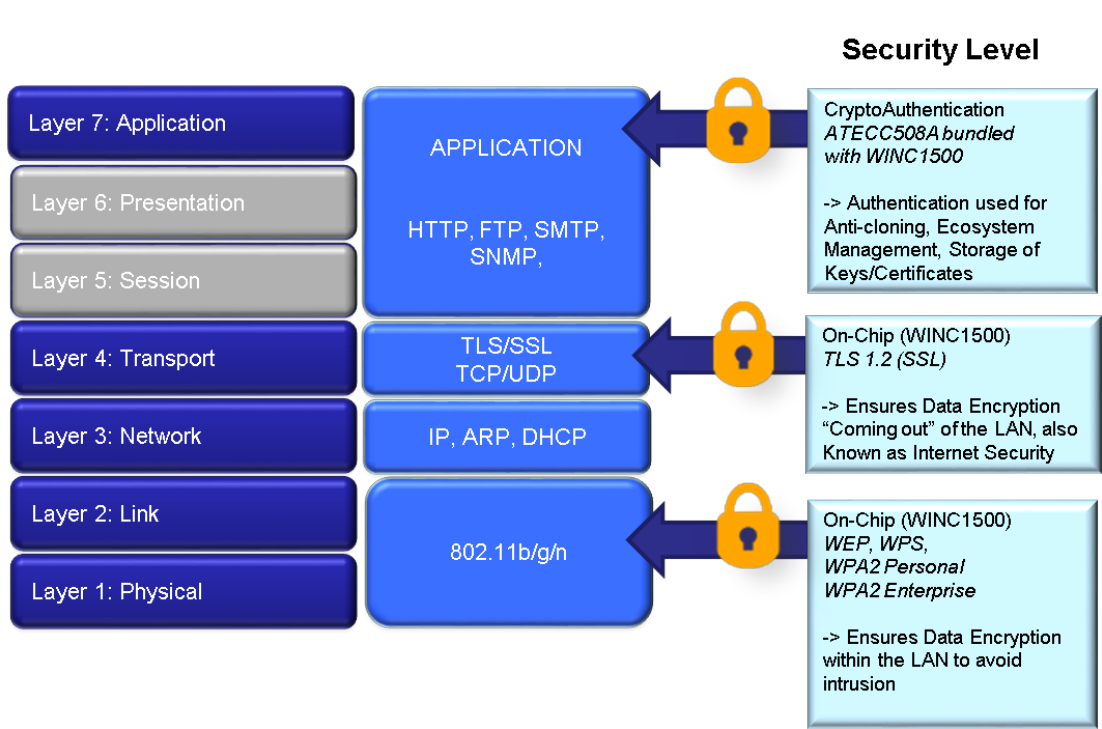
Security Level

Layer 7: Application

Layer 6: Presentation

Layer 5: Session

Layer 4: Transport

Layer 3: Network

Layer 2: Link

Layer 1: Physical

APPLICATION

HTTP, FTP, SMTP, SNMP,

TLS/SSL
TCP/UDP

IP, ARP, DHCP

802.11b/g/n

CryptoAuthentication
*ATECC508A bundled with WINC1500*

-> Authentication used for Anti-cloning, Ecosystem Management, Storage of Keys/Certificates

On-Chip (WINC1500)
*TLS 1.2 (SSL)*

-> Ensures Data Encryption “Coming out” of the LAN, also Known as Internet Security

On-Chip (WINC1500)
*WEP, WPS,*
*WPA2 Personal*
*WPA2 Enterprise*

-> Ensures Data Encryption within the LAN to avoid intrusion